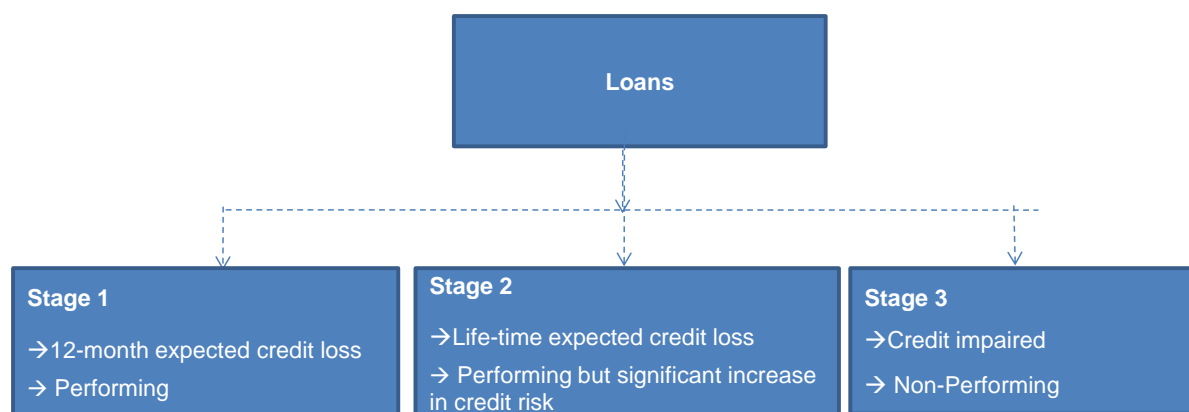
Loans

Stage 1

→12-month expected credit loss

→ Performing

Stage 2

→Life-time expected credit loss

→ Performing but significant increase in credit risk

Stage 3

→Credit impaired

→ Non-Performing